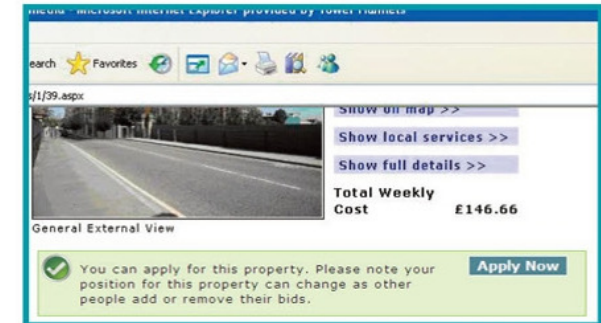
media - Microsoft Internet Explorer provided by Tower Hamlets

earch Favorites

s/1/39.aspx

Show on map >>

Show local services >>

Show full details >>

Total Weekly Cost £146.66

General External View

You can apply for this property. Please note your position for this property can change as other people add or remove their bids.

Apply Now